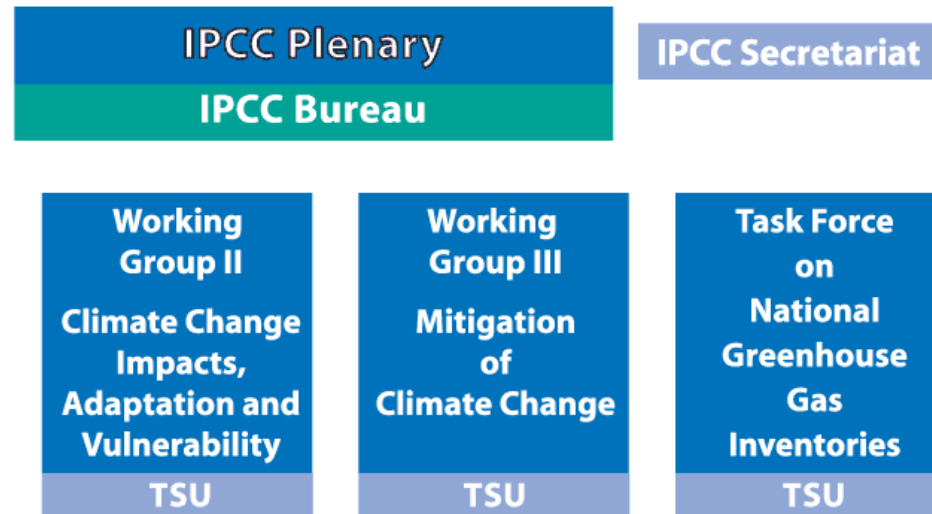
IPCC Plenary

IPCC Bureau

IPCC Secretariat

Working Group II

Climate Change Impacts, Adaptation and Vulnerability

TSU

Working Group III

Mitigation of Climate Change

TSU

Task Force on National Greenhouse Gas Inventories

TSU